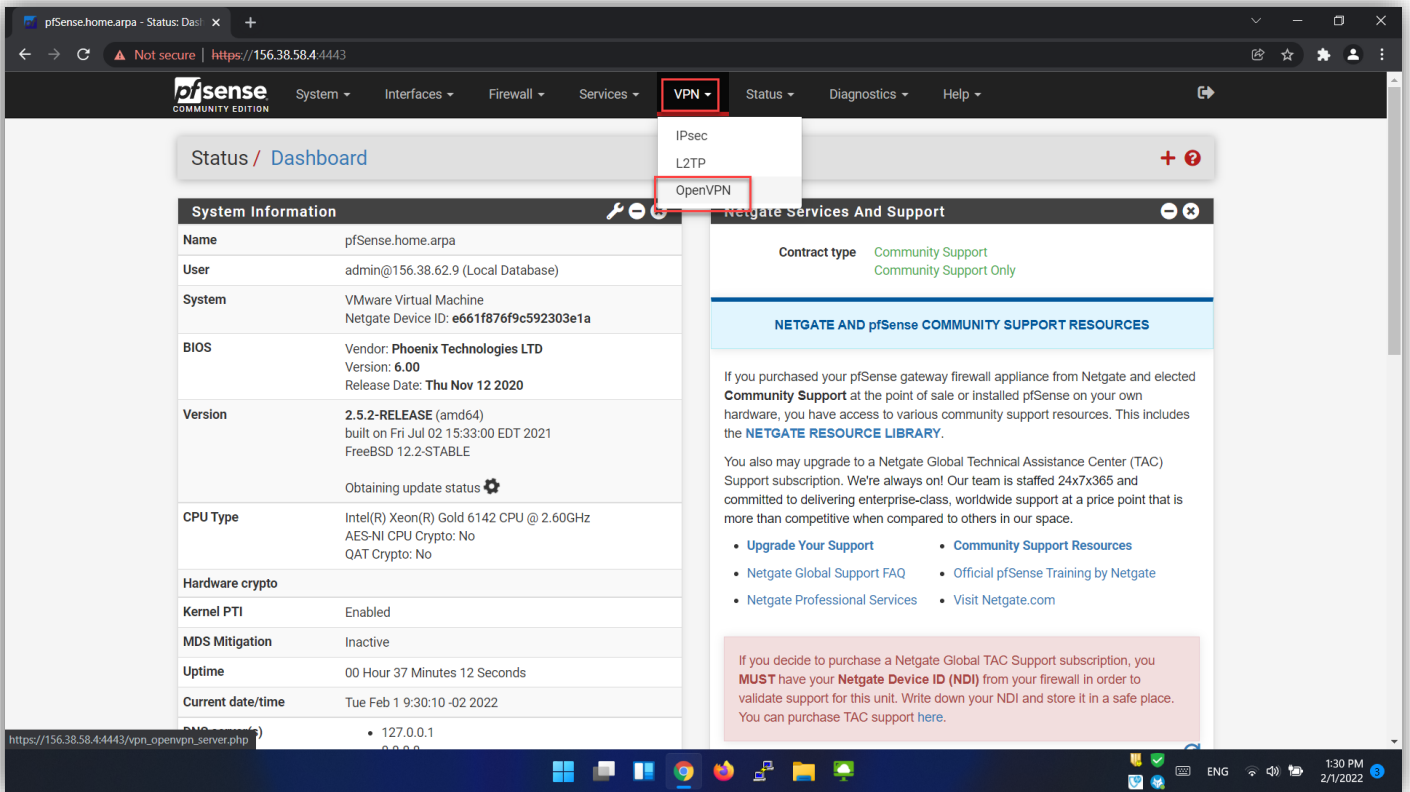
pfSense.home.arpa - Status: Dash ×
+
Not secure | https://156.38.58.4:4443

pfsense COMMUNITY EDITION
System ▾ Interfaces ▾ Firewall ▾ Services ▾ VPN ▾ Status ▾ Diagnostics ▾ Help ▾

IPsec
L2TP
OpenVPN

Status / Dashboard

System Information

| Name | pfSense.home.arpa |
|---|---|
| User | admin@156.38.62.9 (Local Database) |
| System | VMware Virtual Machine Netgate Device ID: e661f876f9c592303e1a |
| BIOS | Vendor: Phoenix Technologies LTD Version: 6.00 Release Date: Thu Nov 12 2020 |
| Version | 2.5.2-RELEASE (amd64) built on Fri Jul 02 15:33:00 EDT 2021 FreeBSD 12.2-STABLE Obtaining update status |
| CPU Type | Intel(R) Xeon(R) Gold 6142 CPU @ 2.60GHz AES-NI CPU Crypto: No QAT Crypto: No |
| Hardware crypto | |
| Kernel PTI | Enabled |
| MDS Mitigation | Inactive |
| Uptime | 00 Hour 37 Minutes 12 Seconds |
| Current date/time | Tue Feb 1 9:30:10 -02 2022 |
| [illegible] | • 127.0.0.1 |

Netgate Services And Support

Contract type Community Support
Community Support Only

NETGATE AND pfSense COMMUNITY SUPPORT RESOURCES

If you purchased your pfSense gateway firewall appliance from Netgate and elected Community Support at the point of sale or installed pfSense on your own hardware, you have access to various community support resources. This includes the NETGATE RESOURCE LIBRARY.

You also may upgrade to a Netgate Global Technical Assistance Center (TAC) Support subscription. We're always on! Our team is staffed 24x7x365 and committed to delivering enterprise-class, worldwide support at a price point that is more than competitive when compared to others in our space.

• Upgrade Your Support
• Community Support Resources
• Netgate Global Support FAQ
• Official pfSense Training by Netgate
• Netgate Professional Services
• Visit Netgate.com

If you decide to purchase a Netgate Global TAC Support subscription, you MUST have your Netgate Device ID (NDI) from your firewall in order to validate support for this unit. Write down your NDI and store it in a safe place. You can purchase TAC support here.

https://156.38.58.4:4443/vpn_openvpn_server.php

ENG 1:30 PM 2/1/2022 3